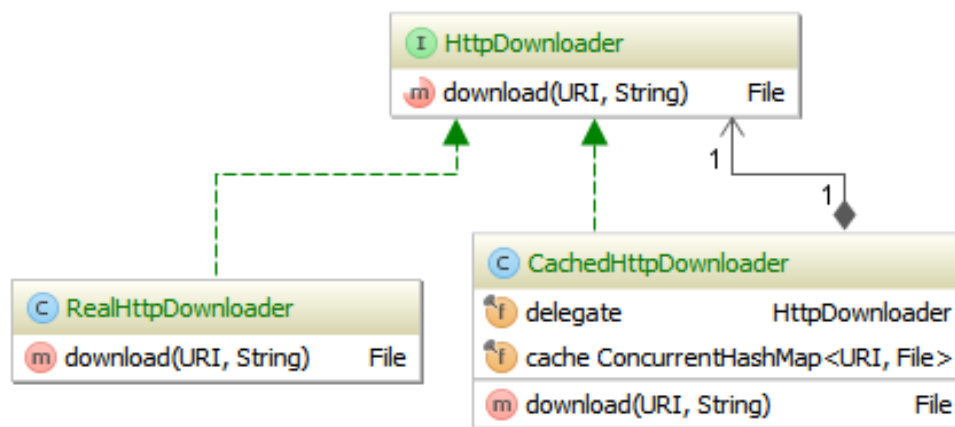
I HttpDownloader
m download(URI, String) File

1

1

C RealHttpDownloader
m download(URI, String) File

C CachedHttpDownloader
f delegate HttpDownloader
f cache ConcurrentHashMap<URI, File>
m download(URI, String) File